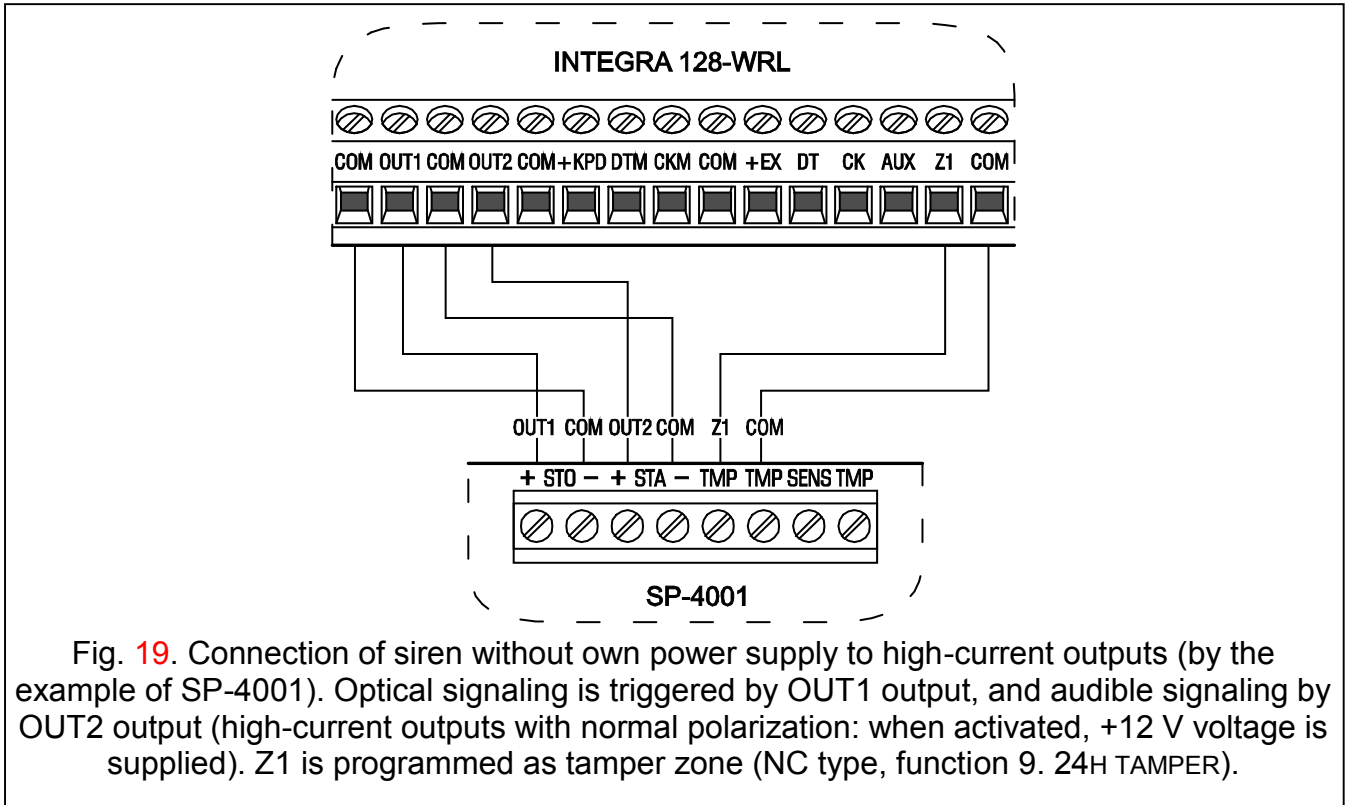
INTEGRA 128-WRL

COM OUT1 COM OUT2 COM +KPD DTM CKM COM +EX DT CK AUX Z1 COM

OUT1 COM OUT2 COM Z1 COM

+ STO − + STA − TMP TMP SENS TMP

SP-4001

Fig. 19. Connection of siren without own power supply to high-current outputs (by the example of SP-4001). Optical signaling is triggered by OUT1 output, and audible signaling by OUT2 output (high-current outputs with normal polarization: when activated, +12 V voltage is supplied). Z1 is programmed as tamper zone (NC type, function 9. 24H TAMPER).